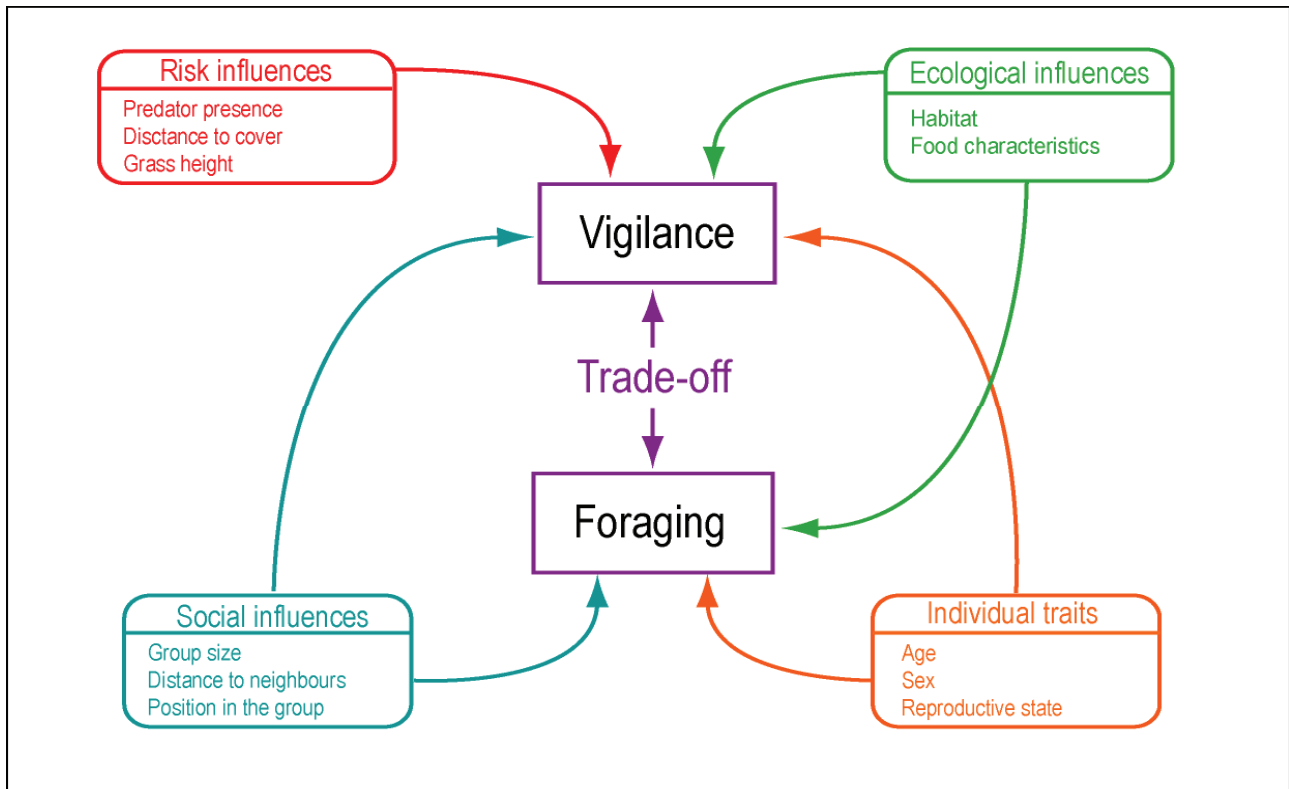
Risk influences
Predator presence
Disctance to cover
Grass height

Ecological influences
Habitat
Food characteristics

Vigilance

Trade-off

Foraging

Social influences
Group size
Distance to neighbours
Position in the group

Individual traits
Age
Sex
Reproductive state